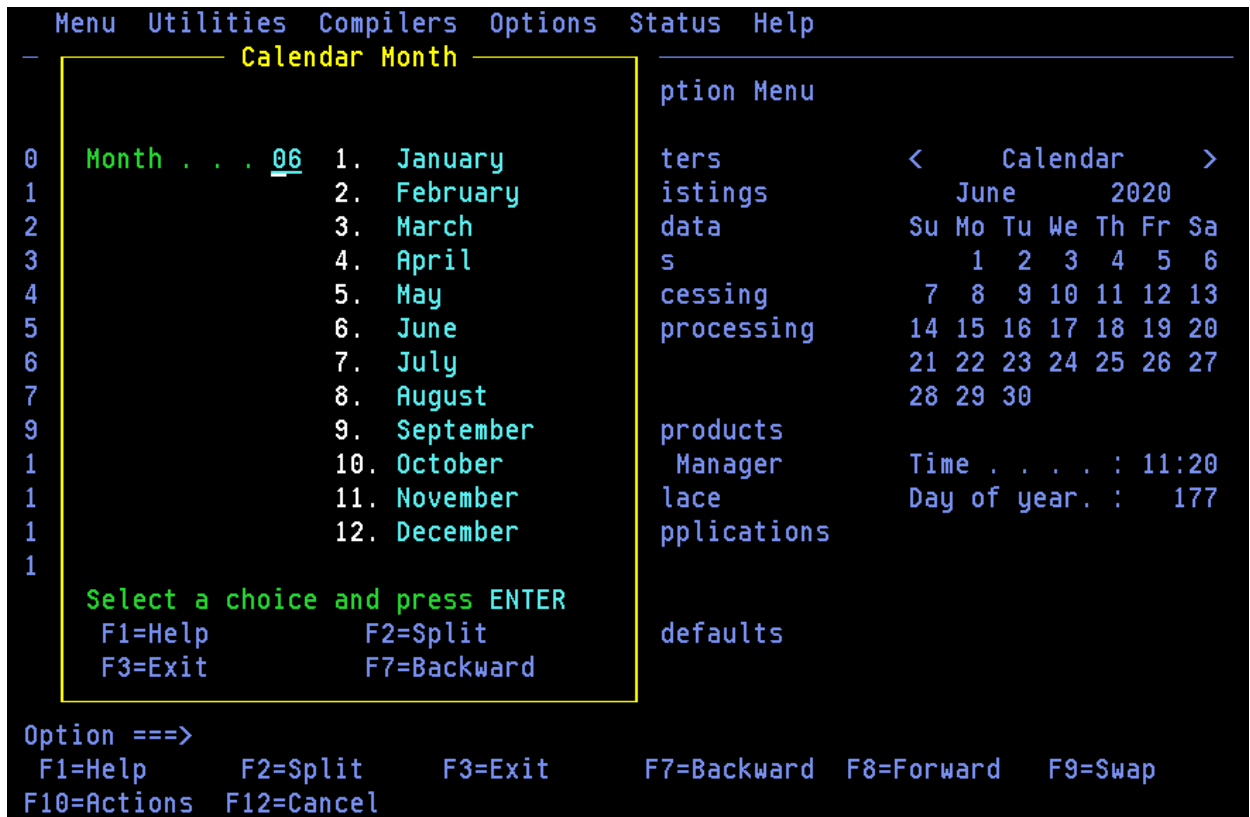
Menu Utilities Compilers Options Status Help

Calendar Month

ption Menu

0 Month . . . 06 1. January ters < Calendar >
1 2. February istings June 2020
2 3. March data Su Mo Tu We Th Fr Sa
3 4. April s 1 2 3 4 5 6
4 5. May cessing 7 8 9 10 11 12 13
5 6. June processing 14 15 16 17 18 19 20
6 7. July 21 22 23 24 25 26 27
7 8. August 28 29 30
9 9. September products
1 10. October Manager Time . . . . : 11:20
1 11. November lace Day of year. : 177
1 12. December pplications
1

Select a choice and press ENTER
F1=Help F2=Split defaults
F3=Exit F7=Backward

Option ===>
F1=Help F2=Split F3=Exit F7=Backward F8=Forward F9=Swap
F10=Actions F12=Cancel